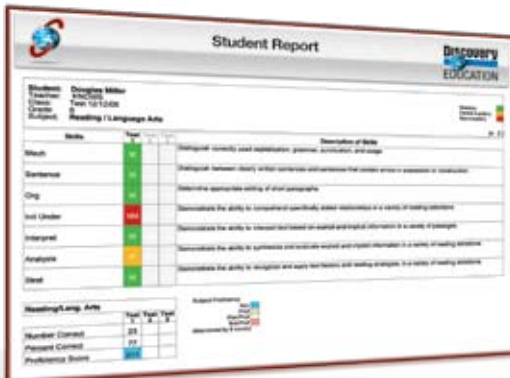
Student Report

Discovery EDUCATION

Student: Douglas Miller
Teacher:
Class: Test 12/12/06
Grade:
Subject: Reading / Language Arts

| Skills | Test 1 | Test 2 | Test 3 | Description of Skills |
|---|---|---|---|---|
| Mech | | | | Distinguish correctly used capitalization, grammar, punctuation, and usage |
| Sentence | | | | Distinguish between clearly written sentences and sentences that contain errors in expression or construction |
| Org | | | | Determine appropriate ordering of short paragraphs |
| Inf. Under | | | | Demonstrate the ability to comprehend specifically stated relationships in a variety of reading selections |
| Interpret | | | | Demonstrate the ability to interpret text based on explicit and implicit information in a variety of passages |
| Analysis | | | | Demonstrate the ability to synthesize and evaluate explicit and implicit information in a variety of reading selections |
| Strat | | | | Demonstrate the ability to recognize and apply text features and reading strategies in a variety of reading selections |

| Reading/Lang. Arts | Test 1 | Test 2 | Test 3 |
|---|---|---|---|
| Number Correct | 25 | | |
| Percent Correct | 77 | | |
| Proficiency Score | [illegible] | | |

Subject Proficiency